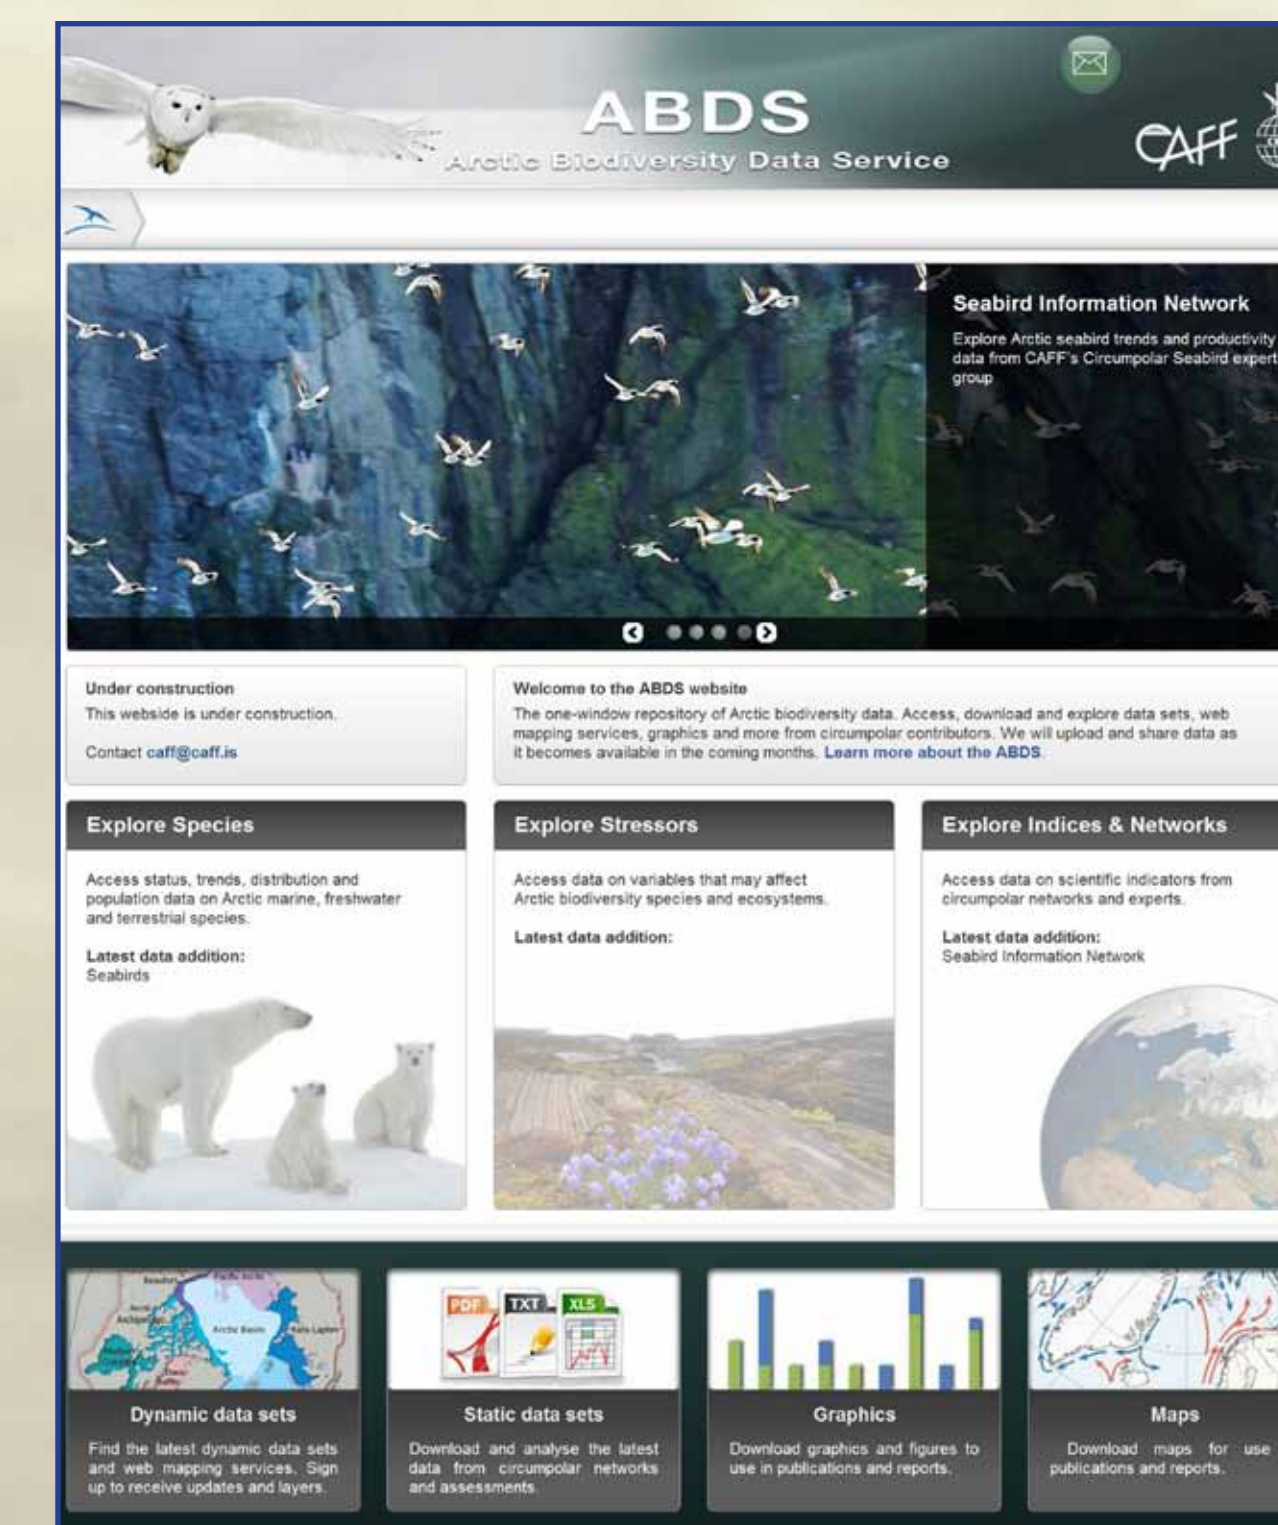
ABDS
Arctic Biodiversity Data Service

CAFF

Seabird Information Network

Explore Arctic seabird trends and productivity data from CAFF's Circumpolar Seabird expert group

Under construction

This webside is under construction.

Contact caff@caff.is

Welcome to the ABDS website

The one-window repository of Arctic biodiversity data. Access, download and explore data sets, web mapping services, graphics and more from circumpolar contributors. We will upload and share data as it becomes available in the coming months. Learn more about the ABDS.

Explore Species

Access status, trends, distribution and population data on Arctic marine, freshwater and terrestrial species.

Latest data addition:
Seabirds

Explore Stressors

Access data on variables that may affect Arctic biodiversity species and ecosystems.

Latest data addition:

Explore Indices & Networks

Access data on scientific indicators from circumpolar networks and experts.

Latest data addition:
Seabird Information Network

Arctic Basin

PDF TXT XLS

Dynamic data sets

Find the latest dynamic data sets and web mapping services. Sign up to receive updates and layers.

Static data sets

Download and analyse the latest data from circumpolar networks and assessments.

Graphics

Download graphics and figures to use in publications and reports.

Maps

Download maps for use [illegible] publications and reports.